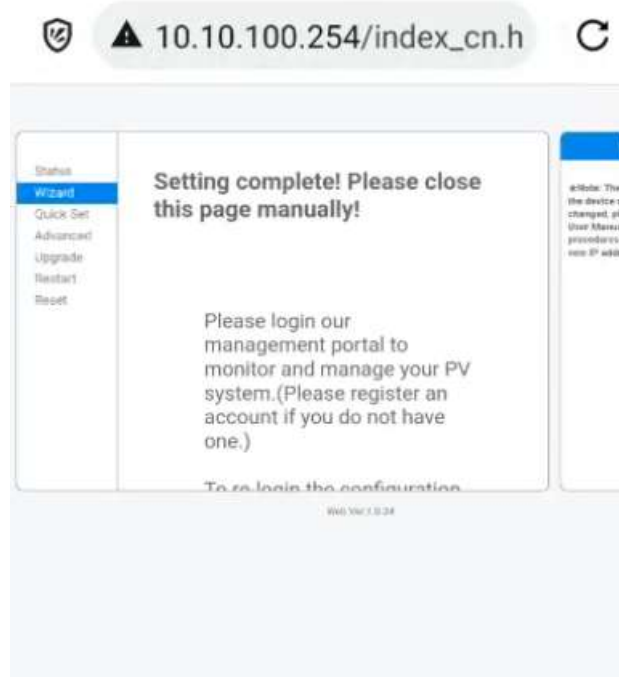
10.10.100.254/index_cn.h

Status
Wizard
Quick Set
Advanced
Upgrade
Restart
Reset

Setting complete! Please close this page manually!

Please login our management portal to monitor and manage your PV system.(Please register an account if you do not have one.)

To re-login the configuration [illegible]

★Note: The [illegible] the device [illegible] changed, pl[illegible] User Manu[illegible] procedures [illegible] new IP add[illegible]

Web Ver:1.0.24